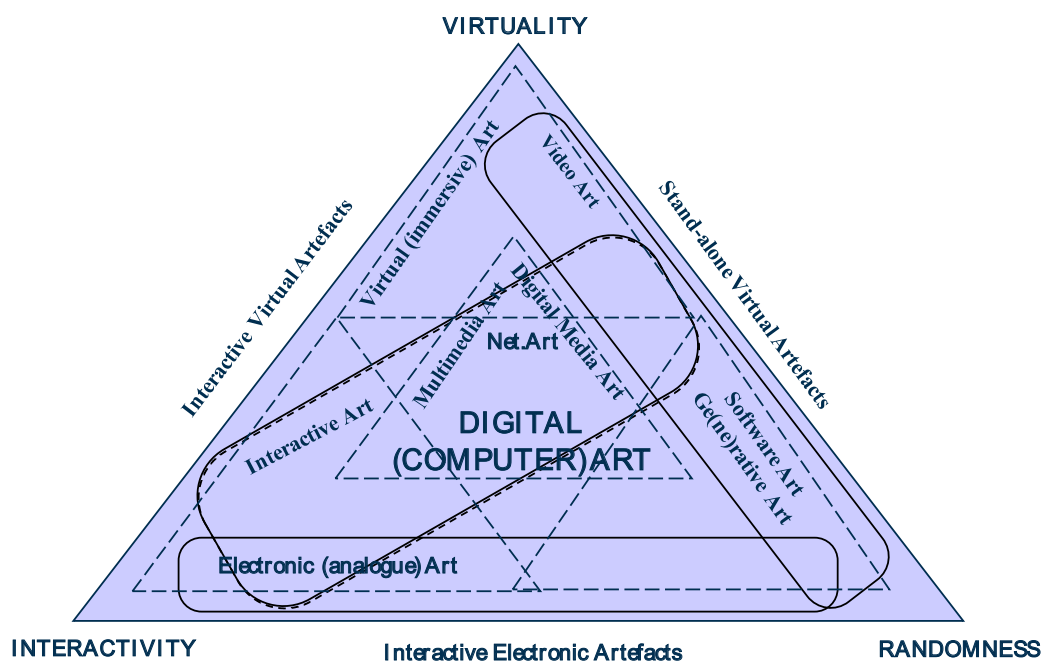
VIRTUALITY

Interactive Virtual Artefacts

Stand-alone Virtual Artefacts

Virtual (immersive) Art

Video Art

Digital Media Art

Multimedia Art

Net.Art

Interactive Art

DIGITAL (COMPUTER) ART

Software Art

Ge(ne)rative Art

Electronic (analogue) Art

INTERACTIVITY

Interactive Electronic Artefacts

RANDOMNESS